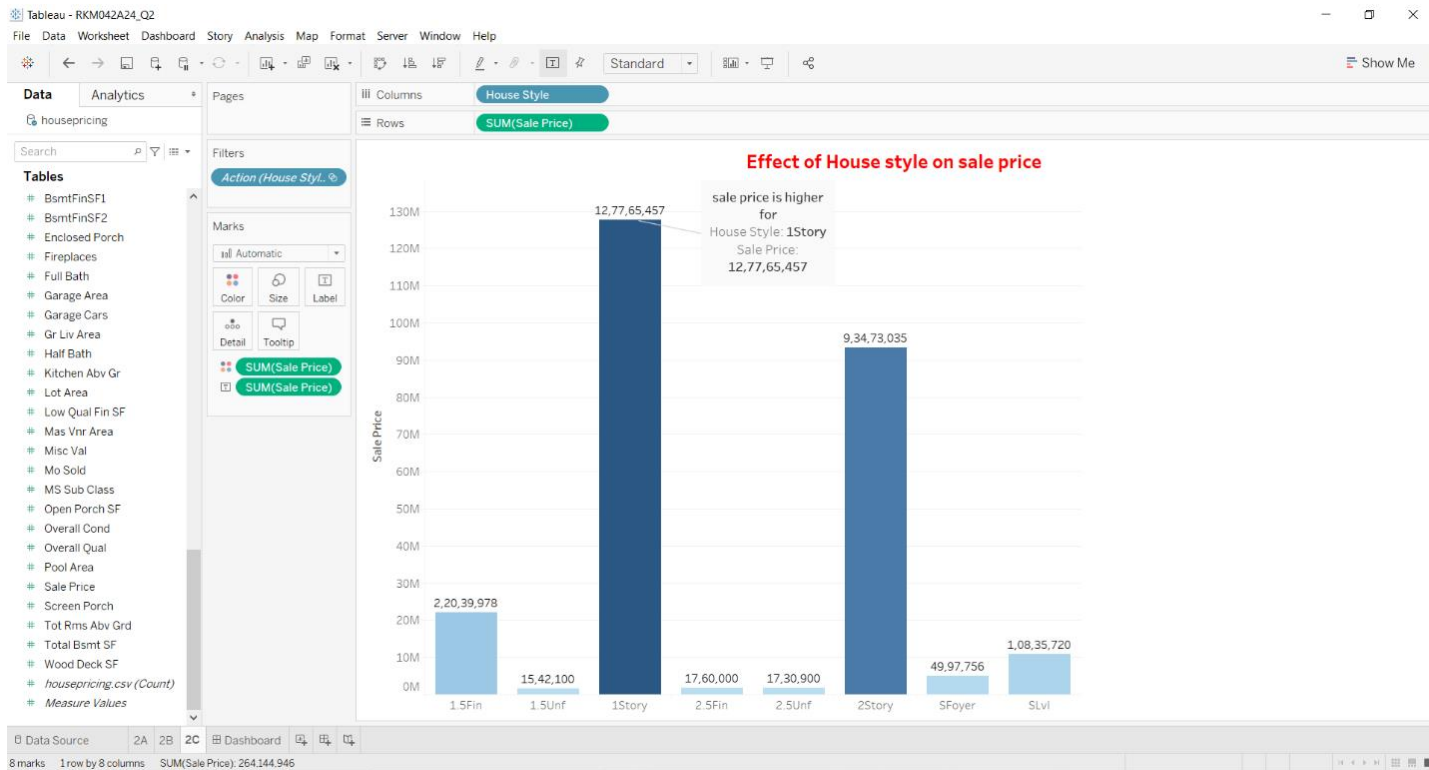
Tableau - RKM042A24_Q2

File Data Worksheet Dashboard Story Analysis Map Format Server Window Help

Standard

Show Me

Data Analytics

houspricing

Search

Tables

BsmtFinSF1
BsmtFinSF2
Enclosed Porch
Fireplaces
Full Bath
Garage Area
Garage Cars
Gr Liv Area
Half Bath
Kitchen Abv Gr
Lot Area
Low Qual Fin SF
Mas Vnr Area
Misc Val
Mo Sold
MS Sub Class
Open Porch SF
Overall Cond
Overall Qual
Pool Area
Sale Price
Screen Porch
Tot Rms Abv Grd
Total Bsmt SF
Wood Deck SF
housepricing.csv (Count)
Measure Values

Pages

Filters

Action (House Styl..

Marks

Automatic

Color Size Label

Detail Tooltip

SUM(Sale Price)
SUM(Sale Price)

Columns House Style

Rows SUM(Sale Price)

Effect of House style on sale price

sale price is higher for
House Style: 1Story
Sale Price:
12,77,65,457

Sale Price

130M
120M
110M
100M
90M
80M
70M
60M
50M
40M
30M
20M
10M
0M

2,20,39,978
15,42,100
12,77,65,457
17,60,000
17,30,900
9,34,73,035
49,97,756
1,08,35,720

1.5Fin 1.5Unf 1Story 2.5Fin 2.5Unf 2Story SFoyer SLvl

Data Source 2A 2B 2C Dashboard

8 marks 1 row by 8 columns SUM(Sale Price): 264,144,946